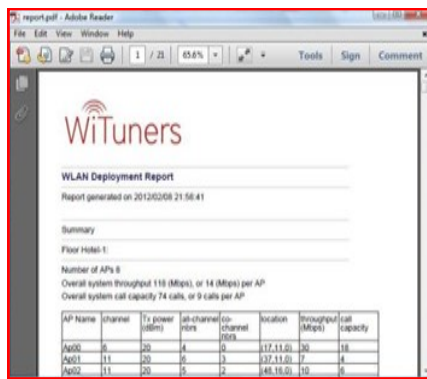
report.pdf - Adobe Reader

File Edit View Window Help

1 / 21 65.6%

Tools Sign Comment

WiTuners

WLAN Deployment Report

Report generated on 2012/02/08 21:58:41

Summary

Floor Hotel-1:

Number of APs 8
Overall system throughput 118 (Mbps), or 14 (Mbps) per AP
Overall system call capacity 74 calls, or 9 calls per AP

| AP Name | channel | Tx power (dBm) | alt-channel nbrs | co-channel nbrs | location | throughput (Mbps) | call capacity |
|---|---|---|---|---|---|---|---|
| Ap00 | 6 | 20 | 4 | 0 | (17,11,0) | 30 | 18 |
| Ap01 | 11 | 20 | 6 | 3 | (37,11,0) | 7 | 4 |
| Ap02 | 11 | 20 | 5 | 2 | (48,16,0) | 10 | 6 |